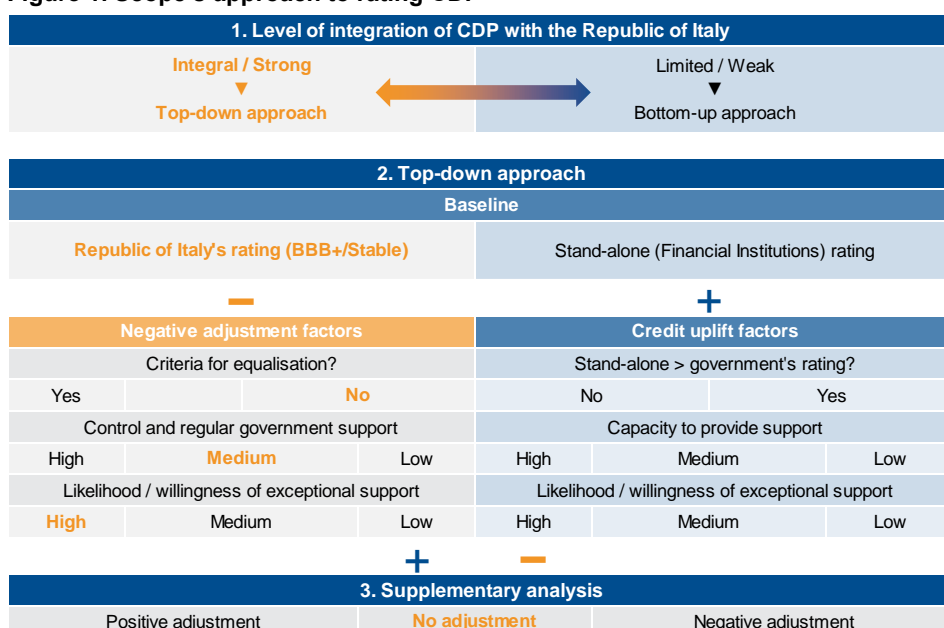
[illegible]

1. Level of integration of CDP with the Republic of Italy

Integral / Strong
▼
Top-down approach

Limited / Weak
▼
Bottom-up approach

2. Top-down approach

Baseline

Republic of Italy's rating (BBB+/Stable)

Stand-alone (Financial Institutions) rating

−

+

Negative adjustment factors

Credit uplift factors

Criteria for equalisation?

Stand-alone > government's rating?

Yes

No

No

Yes

Control and regular government support

Capacity to provide support

High

Medium

Low

High

Medium

Low

Likelihood / willingness of exceptional support

Likelihood / willingness of exceptional support

High

Medium

Low

High

Medium

Low

+

−

3. Supplementary analysis

Positive adjustment

No adjustment

Negative adjustment